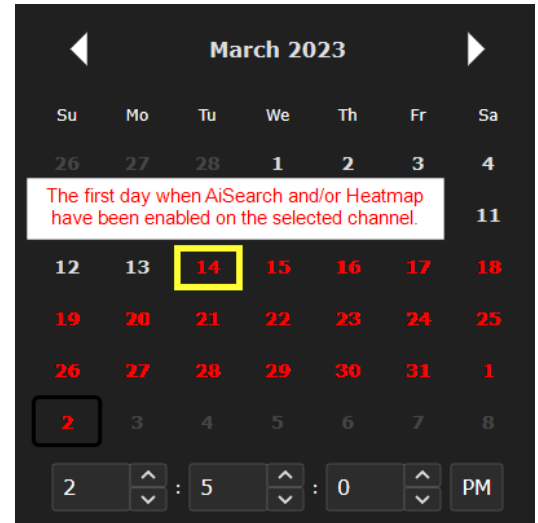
March 2023

| Su | Mo | Tu | We | Th | Fr | Sa |
|---|---|---|---|---|---|---|
| 26 | 27 | 28 | 1 | 2 | 3 | 4 |
| | | | | | | 11 |
| 12 | 13 | 14 | 15 | 16 | 17 | 18 |
| 19 | 20 | 21 | 22 | 23 | 24 | 25 |
| 26 | 27 | 28 | 29 | 30 | 31 | 1 |
| 2 | 3 | 4 | 5 | 6 | 7 | 8 |

The first day when AiSearch and/or Heatmap have been enabled on the selected channel.

2 : 5 : 0 PM